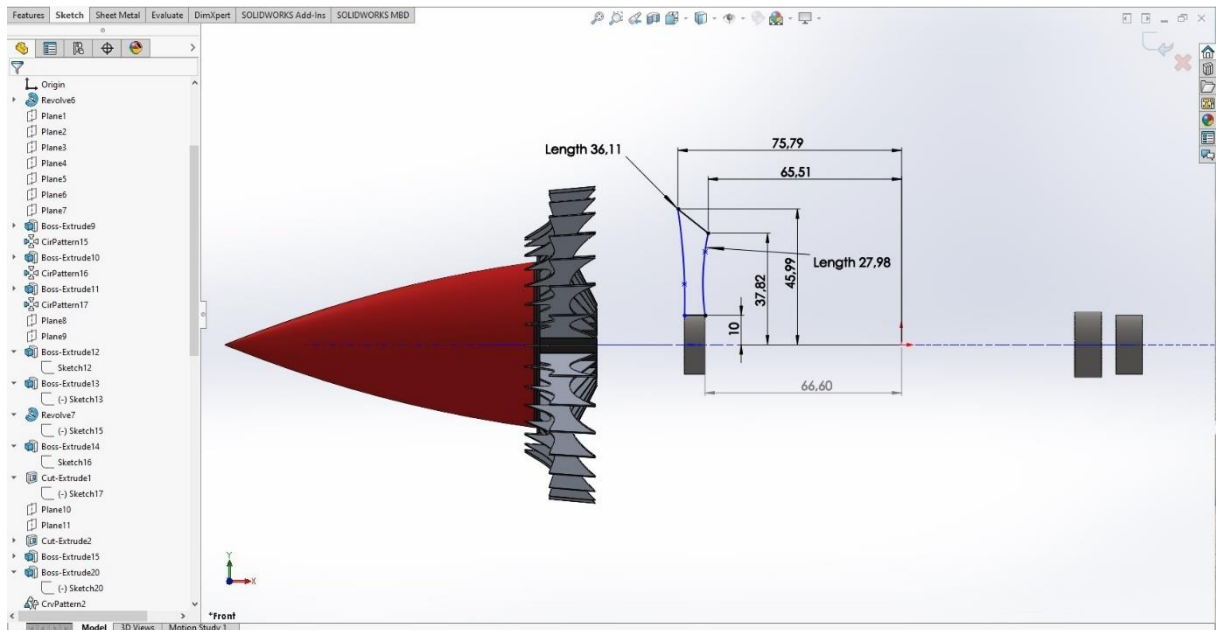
Features | Sketch | Sheet Metal | Evaluate | DimXpert | SOLIDWORKS Add-Ins | SOLIDWORKS MBD

Origin
Revolve6
Plane1
Plane2
Plane3
Plane4
Plane5
Plane6
Plane7
Boss-Extrude9
CirPattern15
Boss-Extrude10
CirPattern16
Boss-Extrude11
CirPattern17
Plane8
Plane9
Boss-Extrude12
Sketch12
Boss-Extrude13
(-) Sketch13
Revolve7
(-) Sketch15
Boss-Extrude14
Sketch16
Cut-Extrude1
(-) Sketch17
Plane10
Plane11
Cut-Extrude2
Boss-Extrude15
Boss-Extrude20
(-) Sketch20
CrvPattern2

Length 36,11
75,79
65,51
Length 27,98
37,82
45,99
10
66,60

Y
X
*Front

Model | 3D Views | Motion Study 1